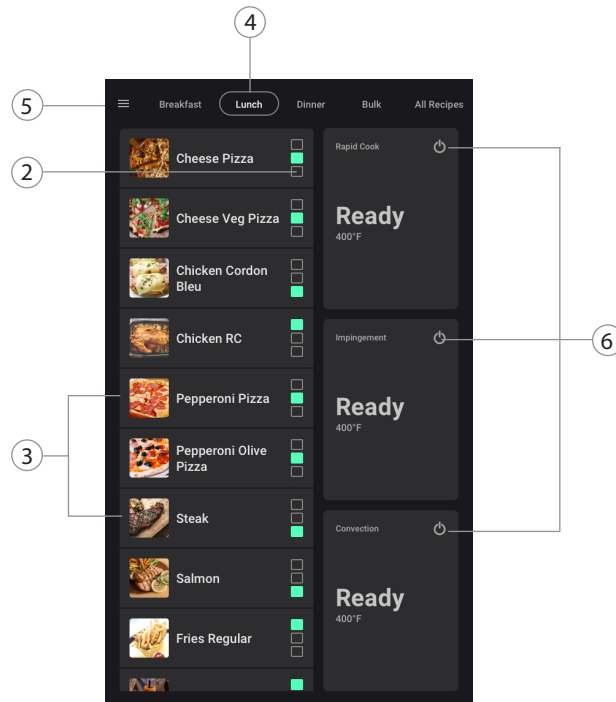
4

5

Breakfast

Lunch

Dinner

Bulk

All Recipes

2

Cheese Pizza

Cheese Veg Pizza

Chicken Cordon Bleu

Chicken RC

3

Pepperoni Pizza

Pepperoni Olive Pizza

Steak

Salmon

Fries Regular

Rapid Cook

Ready

400°F

Impingement

Ready

400°F

6

Convection

Ready

400°F